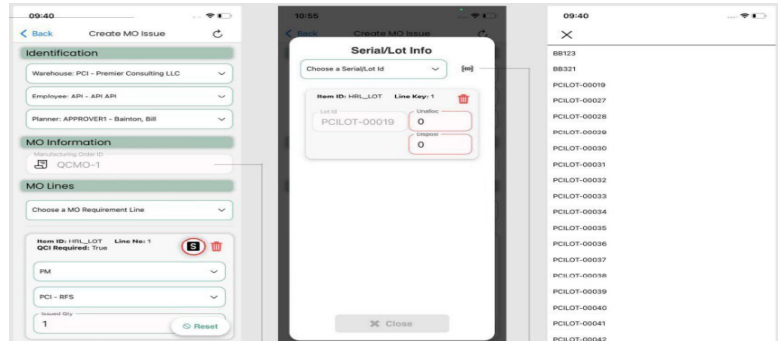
09:40

< Back Create MO Issue

Identification

Warehouse: PCI - Premier Consulting LLC

Employee: API - API API

Planner: APPROVER1 - Bainton, Bill

MO Information

Manufacturing Order ID

QCMO-1

MO Lines

Choose a MO Requirement Line

Item ID: HRL_LOT Line No: 1
QCI Required: True

S

PM

PCI - RFS

Issued Qty

1

Reset

10:55

< Back Create MO Issue

Serial/Lot Info

Choose a Serial/Lot Id

Item ID: HRL_LOT Line Key: 1

Lot Id

PCILOT-00019

Unalloc

0

Unispno

0

Close

09:40

×

BB123

BB321

PCILOT-00019

PCILOT-00027

PCILOT-00028

PCILOT-00029

PCILOT-00030

PCILOT-00031

PCILOT-00032

PCILOT-00033

PCILOT-00034

PCILOT-00035

PCILOT-00036

PCILOT-00037

PCILOT-00038

PCILOT-00039

PCILOT-00040

PCILOT-00041

PCILOT-00042